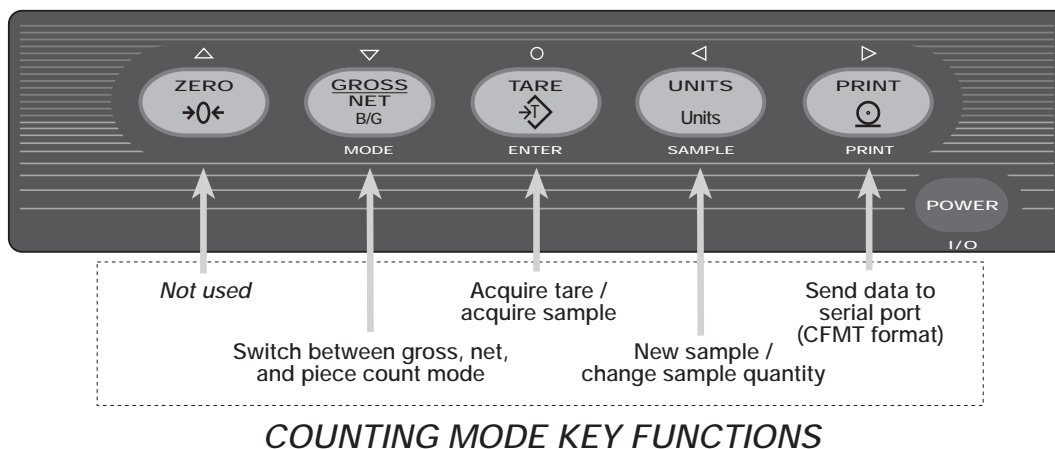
△ ZERO →0←

▽ GROSS NET B/G MODE

○ TARE ENTER

◁ UNITS Units SAMPLE

▷ PRINT PRINT

POWER I/O

Not used

Switch between gross, net, and piece count mode

Acquire tare / acquire sample

New sample / change sample quantity

Send data to serial port (CFMT format)

COUNTING MODE KEY FUNCTIONS